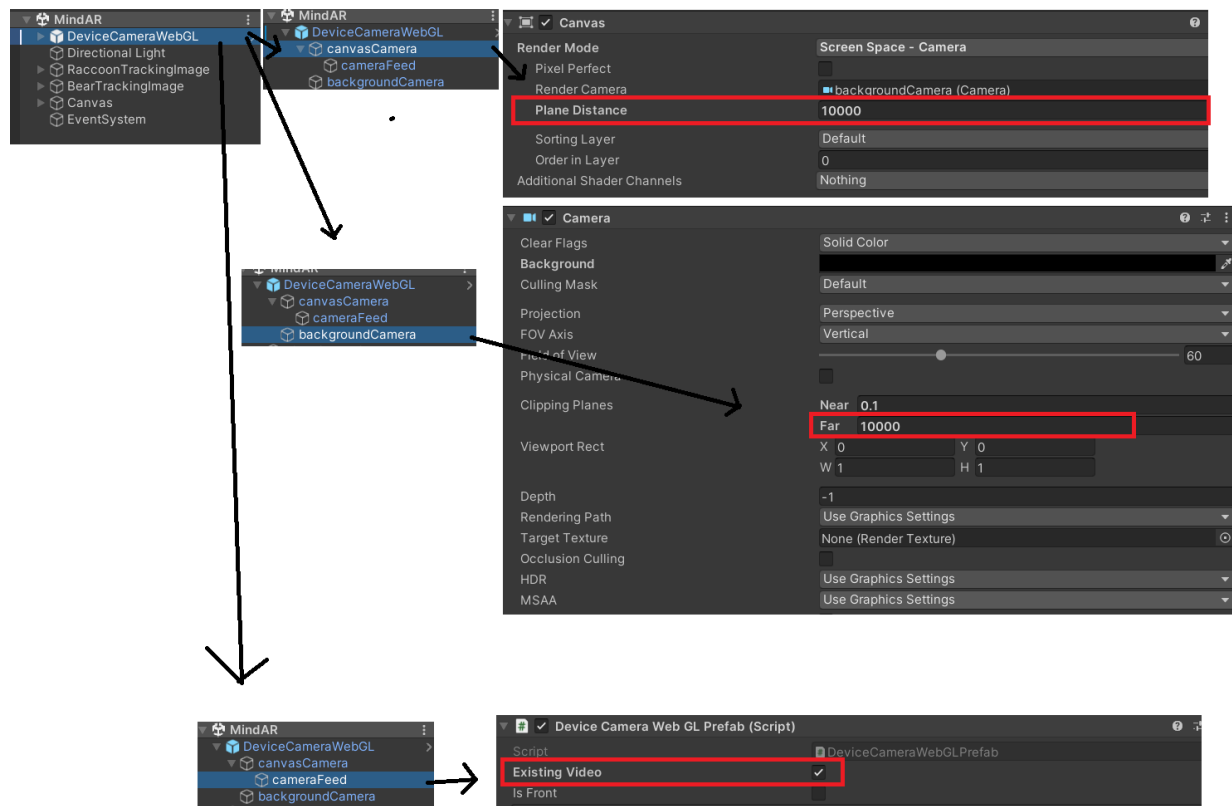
MindAR
DeviceCameraWebGL
Directional Light
RaccoonTrackingImage
BearTrackingImage
Canvas
EventSystem

MindAR
DeviceCameraWebGL
canvasCamera
cameraFeed
backgroundCamera

Canvas
Render Mode | Screen Space - Camera
Pixel Perfect
Render Camera | backgroundCamera (Camera)
Plane Distance | 10000
Sorting Layer | Default
Order in Layer | 0
Additional Shader Channels | Nothing

MindAR
DeviceCameraWebGL
canvasCamera
cameraFeed
backgroundCamera

Camera
Clear Flags | Solid Color
Background
Culling Mask | Default
Projection | Perspective
FOV Axis | Vertical
Field of View | 60
Physical Camera
Clipping Planes | Near 0.1
Far 10000
Viewport Rect | X 0 Y 0
W 1 H 1
Depth | -1
Rendering Path | Use Graphics Settings
Target Texture | None (Render Texture)
Occlusion Culling
HDR | Use Graphics Settings
MSAA | Use Graphics Settings

MindAR
DeviceCameraWebGL
canvasCamera
cameraFeed
backgroundCamera

Device Camera Web GL Prefab (Script)
Script | DeviceCameraWebGLPrefab
Existing Video | ✓
Is Front